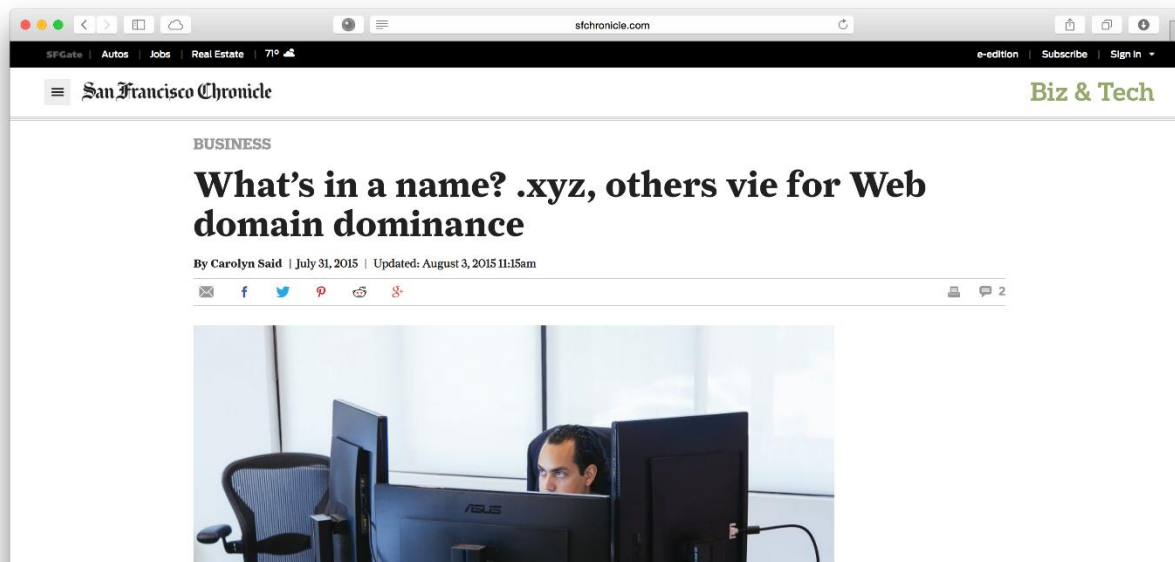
sfchronicle.com

SFGate | Autos | Jobs | Real Estate | 71°

e-edition | Subscribe | Sign in

San Francisco Chronicle

Biz & Tech

BUSINESS

What's in a name? .xyz, others vie for Web domain dominance

By Carolyn Said | July 31, 2015 | Updated: August 3, 2015 11:15am

2

ASUS